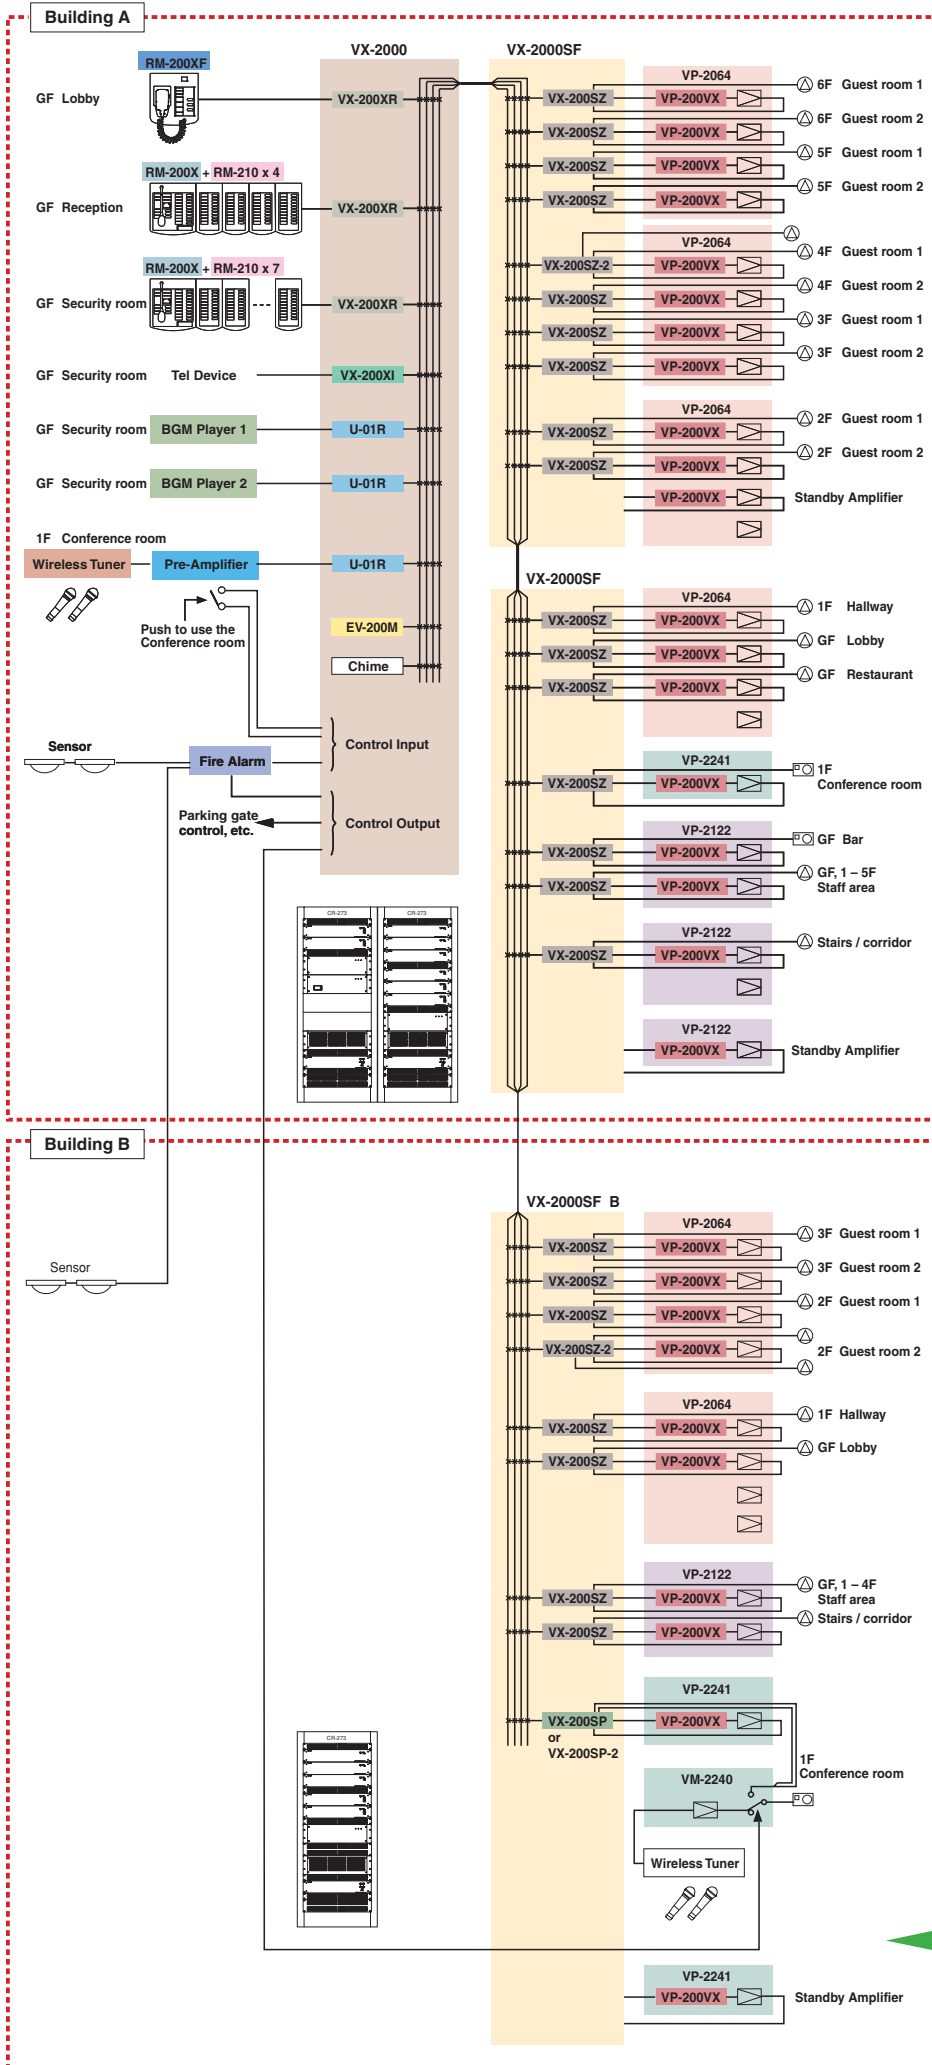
Building A

VX-2000

VX-2000SF

RM-200XF

GF Lobby

VX-200XR

RM-200X + RM-210 x 4

GF Reception

VX-200XR

RM-200X + RM-210 x 7

GF Security room

VX-200XR

GF Security room Tel Device

VX-200XI

GF Security room BGM Player 1

U-01R

GF Security room BGM Player 2

U-01R

1F Conference room

Wireless Tuner

Pre-Amplifier

U-01R

Push to use the Conference room

EV-200M

Chime

Control Input

Sensor

Fire Alarm

Parking gate control, etc.

Control Output

VP-2064
VX-200SZ VP-200VX 6F Guest room 1
VX-200SZ VP-200VX 6F Guest room 2
VX-200SZ VP-200VX 5F Guest room 1
VX-200SZ VP-200VX 5F Guest room 2

VP-2064
VX-200SZ-2 VP-200VX 4F Guest room 1
VX-200SZ VP-200VX 4F Guest room 2
VX-200SZ VP-200VX 3F Guest room 1
VX-200SZ VP-200VX 3F Guest room 2

VP-2064
VX-200SZ VP-200VX 2F Guest room 1
VX-200SZ VP-200VX 2F Guest room 2
VP-200VX Standby Amplifier

VX-2000SF

VP-2064
VX-200SZ VP-200VX 1F Hallway
VX-200SZ VP-200VX GF Lobby
VX-200SZ VP-200VX GF Restaurant

VP-2241
VX-200SZ VP-200VX 1F Conference room

VP-2122
VX-200SZ VP-200VX GF Bar
VX-200SZ VP-200VX GF, 1 – 5F Staff area

VP-2122
VX-200SZ VP-200VX Stairs / corridor

VP-2122
VP-200VX Standby Amplifier

CR-273 CR-273

Building B

Sensor

VX-2000SF B

VP-2064
VX-200SZ VP-200VX 3F Guest room 1
VX-200SZ VP-200VX 3F Guest room 2
VX-200SZ VP-200VX 2F Guest room 1
VX-200SZ-2 VP-200VX 2F Guest room 2

VP-2064
VX-200SZ VP-200VX 1F Hallway
VX-200SZ VP-200VX GF Lobby

VP-2122
VX-200SZ VP-200VX GF, 1 – 4F Staff area
VX-200SZ VP-200VX Stairs / corridor

VP-2241
VX-200SP or VX-200SP-2 VP-200VX

1F Conference room

VM-2240

Wireless Tuner

CR-273

VP-2241
VP-200VX Standby Amplifier